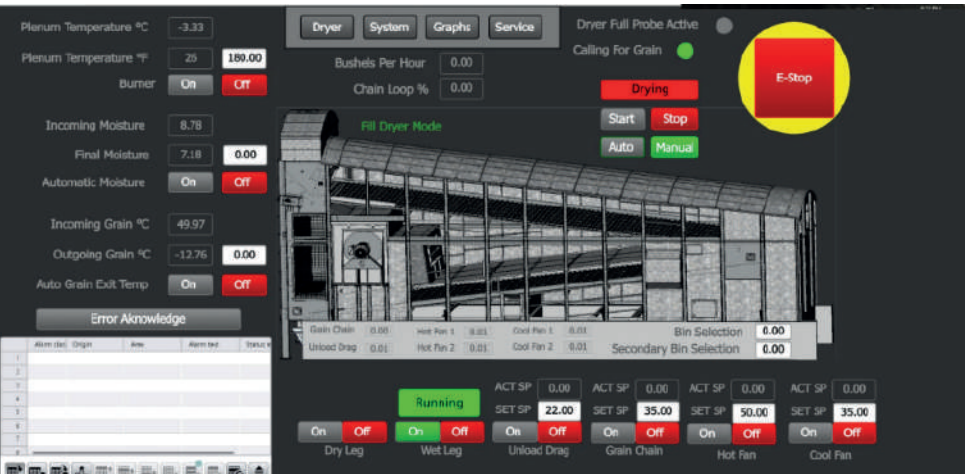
Plenum Temperature °C -3.33
Plenum Temperature °F 26 180.00
Burner On Off
Incoming Moisture 8.78
Final Moisture 7.18 0.00
Automatic Moisture On Off
Incoming Grain °C 49.97
Outgoing Grain °C -12.76 0.00
Auto Grain Exit Temp On Off
Error Aknowledge

| | Alarm clas | Origin | Area | Alarm text | Status |
|---|---|---|---|---|---|
| 1 | | | | | |
| 2 | | | | | |
| 3 | | | | | |
| 4 | | | | | |
| 5 | | | | | |
| 6 | | | | | |
| 7 | | | | | |
| 8 | | | | | |

Dryer System Graphs Service
Bushels Per Hour 0.00
Chain Loop % 0.00
Dryer Full Probe Active
Calling For Grain
E-Stop
Drying
Start Stop
Auto Manual
Fill Dryer Mode

Grain Chain 0.00 Hot Fan 1 0.01 Cool Fan 1 0.01
Unload Drag 0.01 Hot Fan 2 0.01 Cool Fan 2 0.01
Bin Selection 0.00
Secondary Bin Selection 0.00

Running
ACT SP 0.00 ACT SP 0.00 ACT SP 0.00 ACT SP 0.00
SET SP 22.00 SET SP 35.00 SET SP 50.00 SET SP 35.00
On Off On Off On Off On Off On Off On Off
Dry Leg Wet Leg Unload Drag Grain Chain Hot Fan Cool Fan